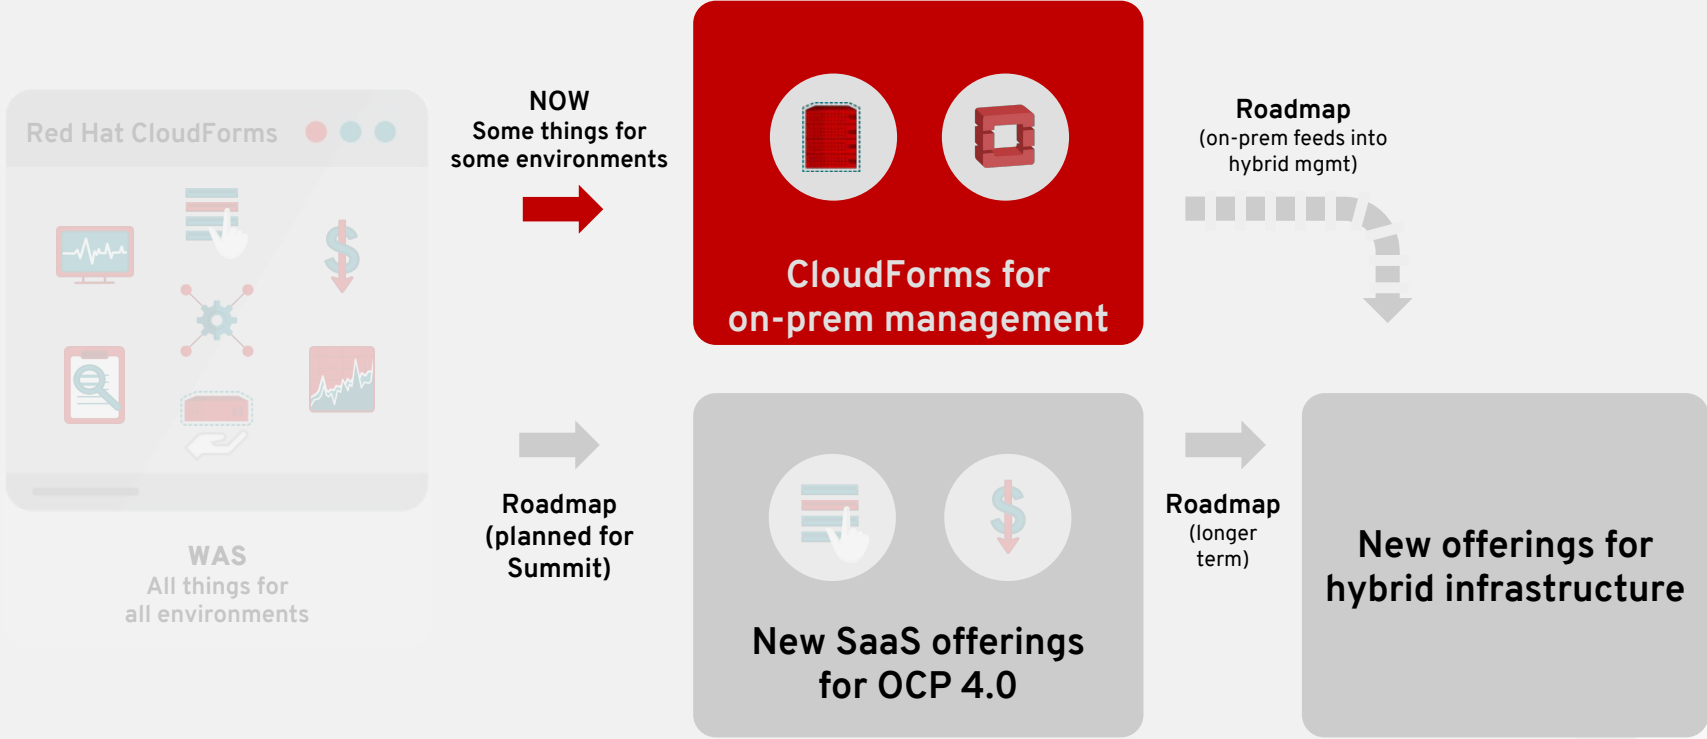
Red Hat CloudForms

WAS
All things for
all environments

NOW
Some things for
some environments

CloudForms for
on-prem management

Roadmap
(on-prem feeds into
hybrid mgmt)

Roadmap
(planned for
Summit)

New SaaS offerings
for OCP 4.0

Roadmap
(longer
term)

New offerings for
hybrid infrastructure